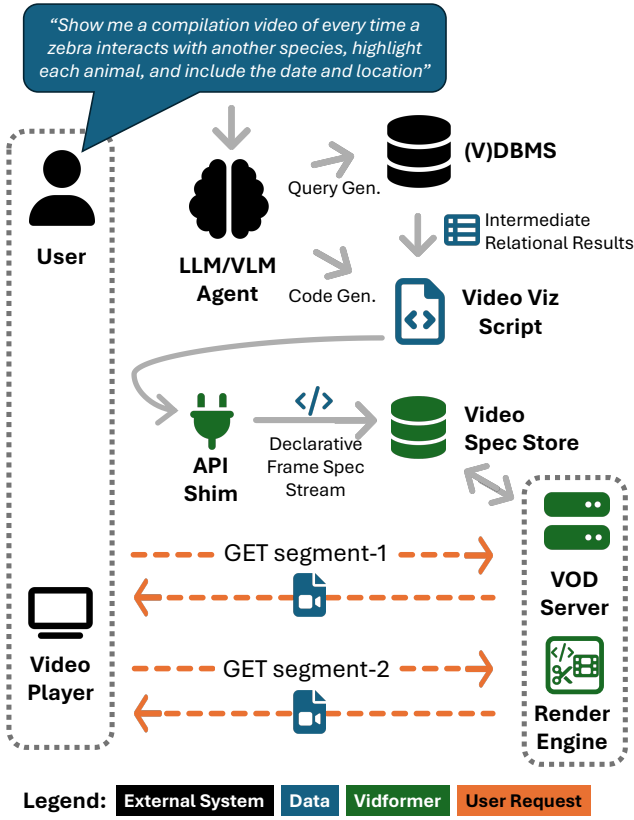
"Show me a compilation video of every time a zebra interacts with another species, highlight each animal, and include the date and location"

User

LLM/VLM Agent

Query Gen.

(V)DBMS

Intermediate Relational Results

Code Gen.

Video Viz Script

API Shim

Declarative Frame Spec Stream

Video Spec Store

GET segment-1

VOD Server

Video Player

GET segment-2

Render Engine

Legend: External System Data Vidformer User Request